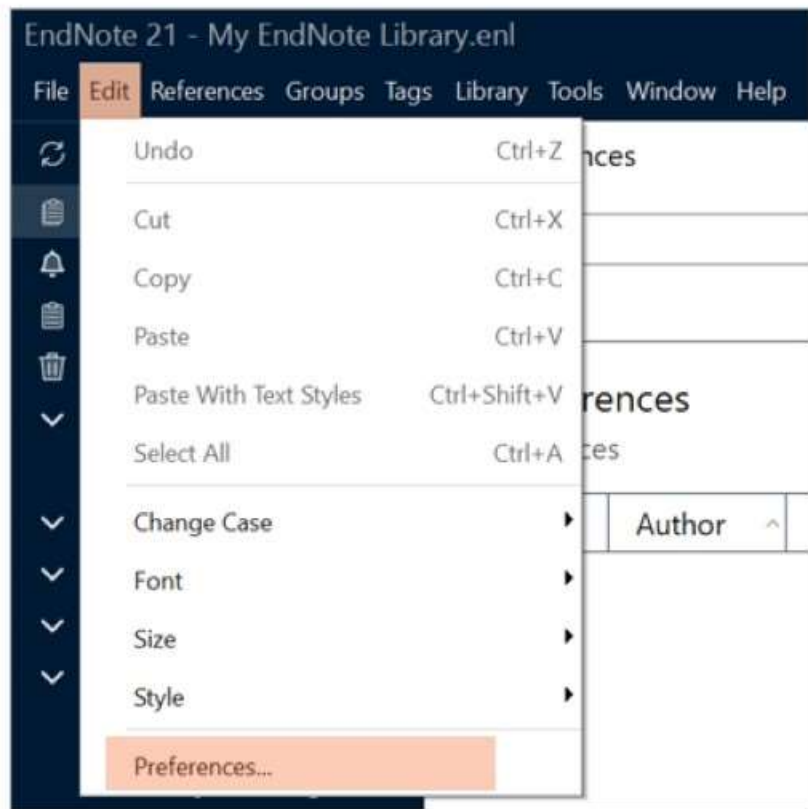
EndNote 21 - My EndNote Library.enl

File Edit References Groups Tags Library Tools Window Help

Undo Ctrl+Z
Cut Ctrl+X
Copy Ctrl+C
Paste Ctrl+V
Paste With Text Styles Ctrl+Shift+V
Select All Ctrl+A
Change Case
Font
Size
Style
Preferences...

nces

rences
ces

Author